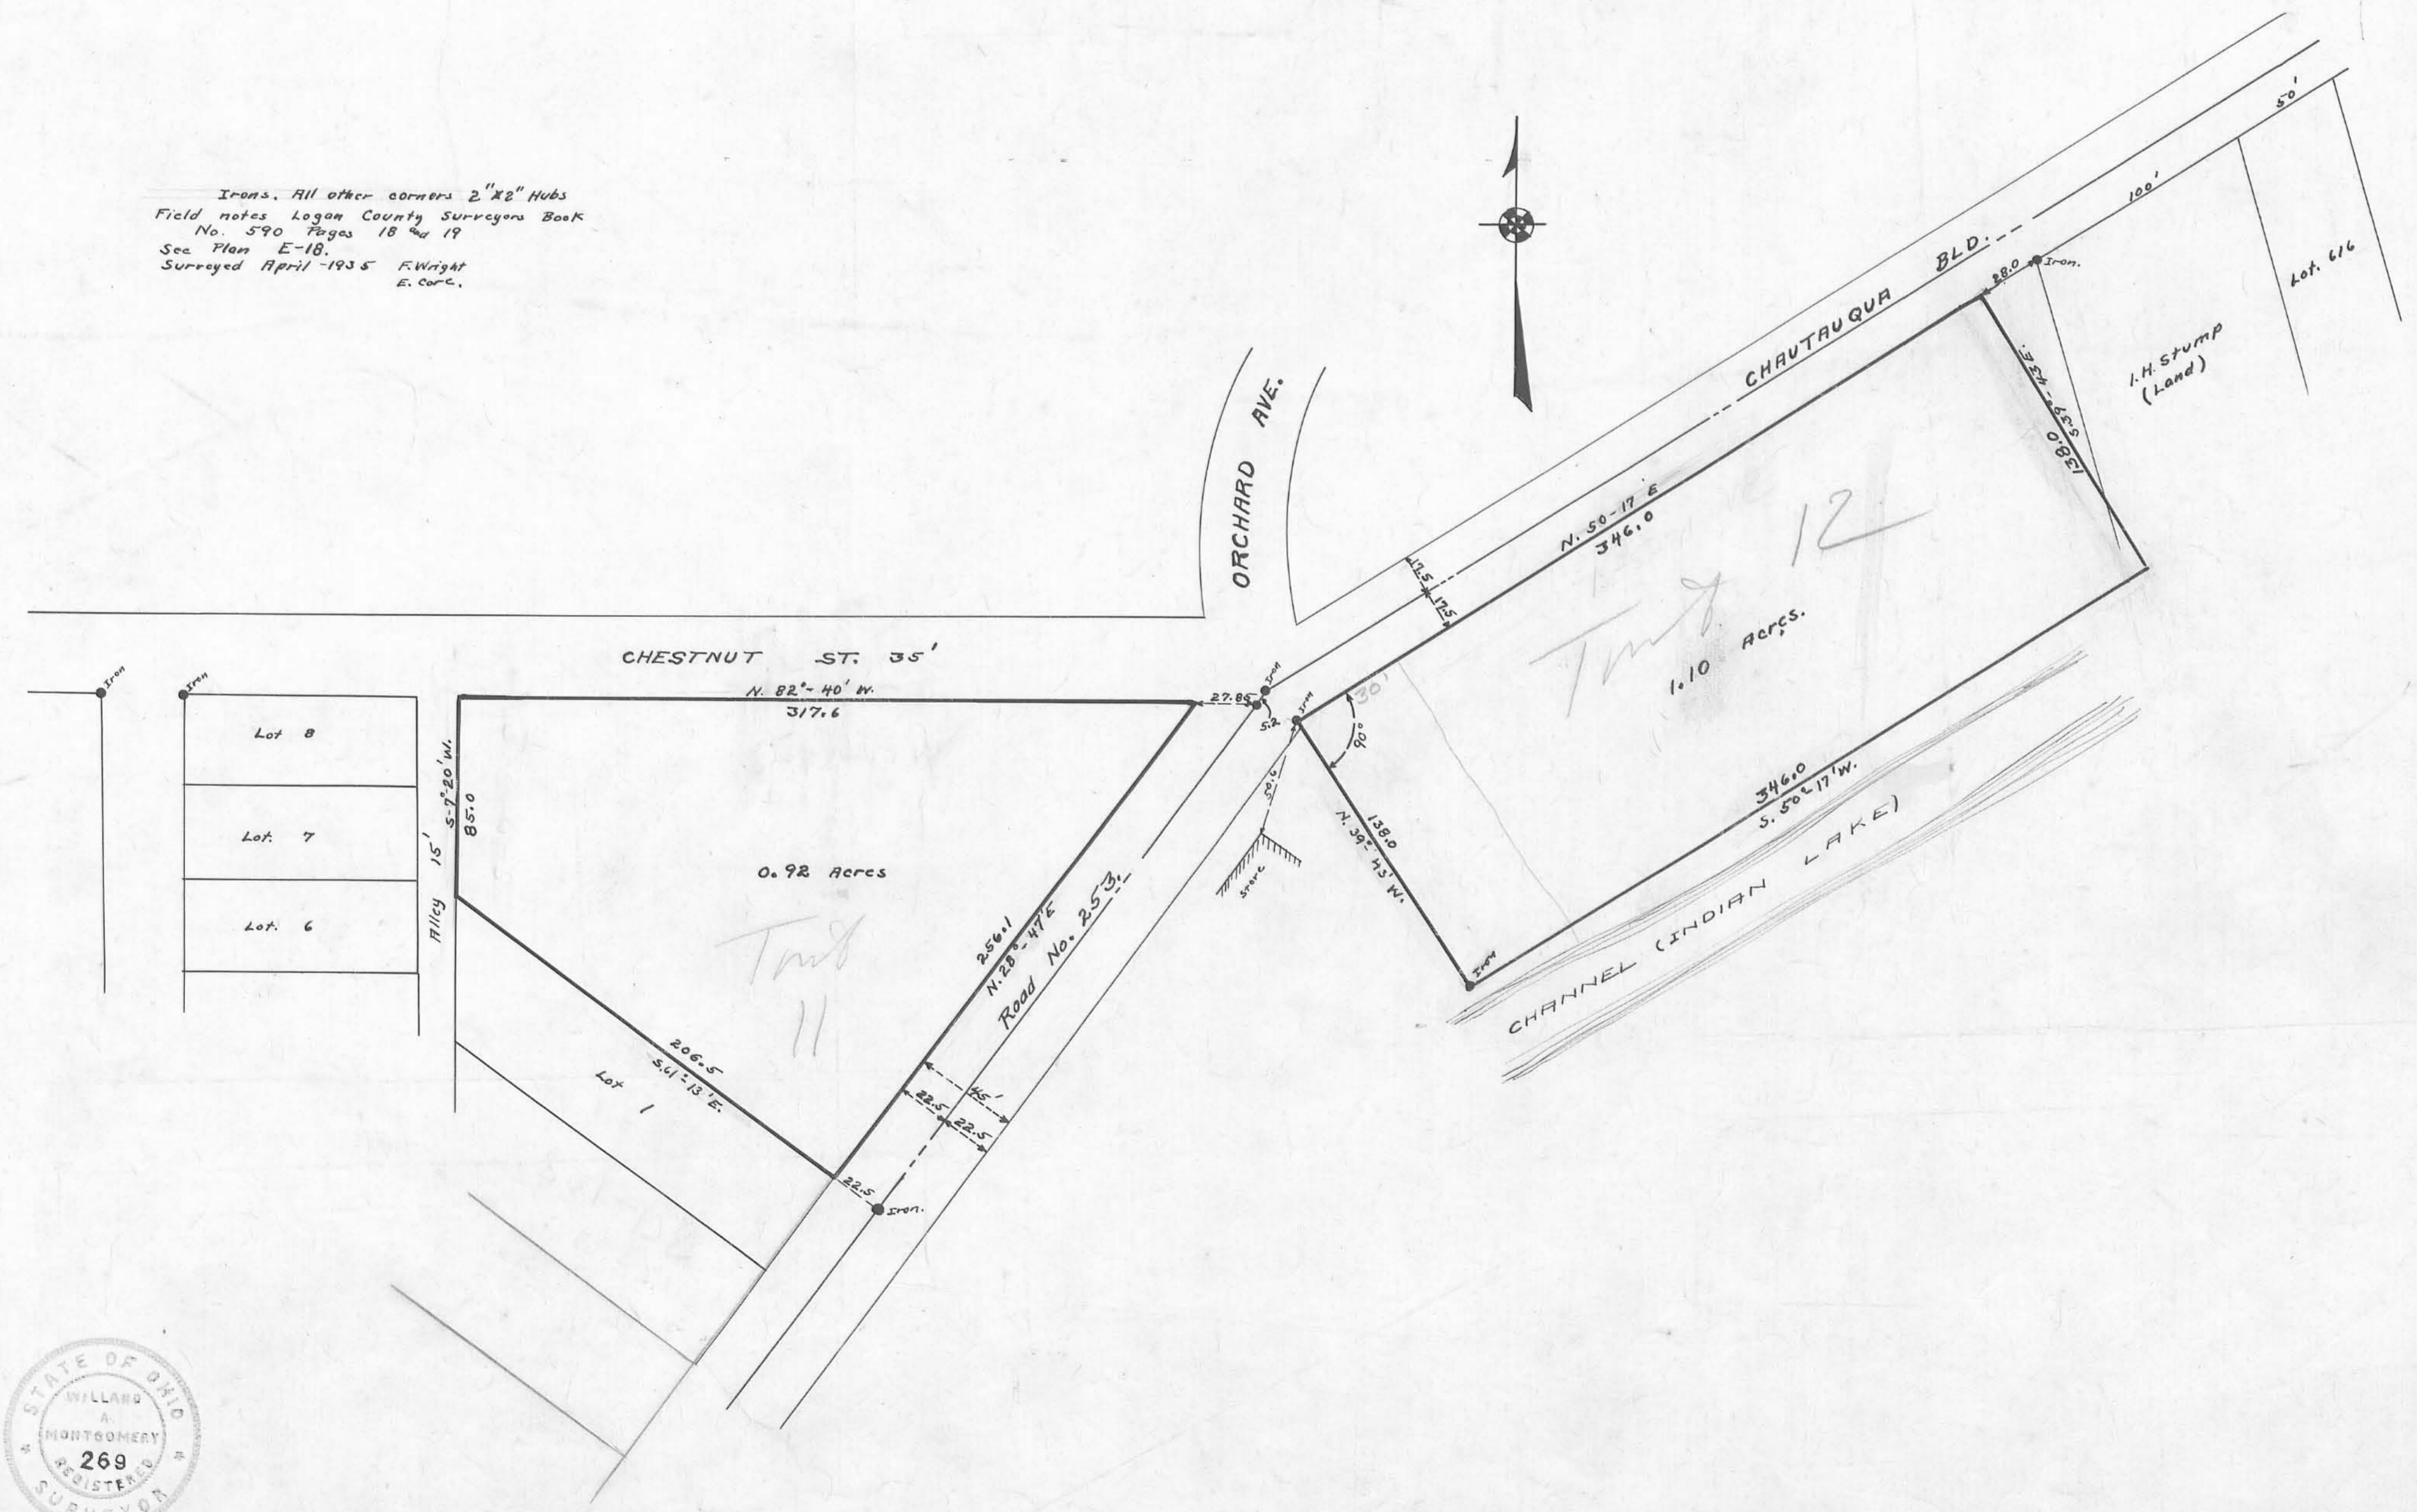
Irons. All other corners 2"X2" Hubs
Field notes Logan County Surveyors Book No. 590 Pages 18 and 19
See Plan E-18.
Surveyed April -1935 F. Wright E. Corc.

50'
100'
Lot. 616
CHAUTAUQUA BLD.
28.0 Iron.
I. H. Stump (Land)
138.0 S. 39°-43' E.
ORCHARD AVE.
N. 50-17 E 346.0
12
17.5 17.5
Trust 12
1.10 Acres.
30'
90°
CHESTNUT ST. 35'
N. 82°-40' W. 317.6
27.85 Iron
5.2 Iron
Iron
Iron
Lot 8
Lot. 7
Lot. 6
Alley 15'
S. 7°20' W. 85.0
0.92 Acres
Trust 11
256.1 N. 28°-47' E
Road No. 253.
30.6
Stone
N. 39°-43' W. 138.0
346.0 S. 50°-17' W.
CHANNEL (INDIAN LAKE)
Iron
206.5 S. 61°-13' E.
Lot 1
45'
22.5 22.5
22.5
Iron.
STATE OF OHIO WILLARD A. MONTGOMERY 269 REGISTERED SURVEYOR